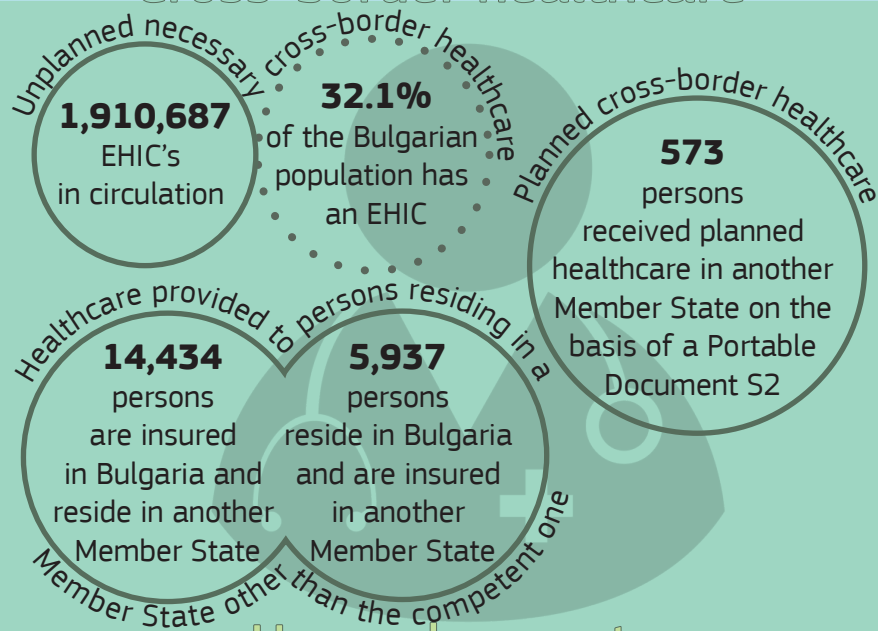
Unplanned necessary cross-border healthcare

1,910,687
EHIC's
in circulation

32.1%
of the Bulgarian population has an EHIC

Planned cross-border healthcare

573
persons received planned healthcare in another Member State on the basis of a Portable Document S2

Healthcare provided to persons residing in a Member State other than the competent one

14,434
persons are insured in Bulgaria and reside in another Member State

5,937
persons reside in Bulgaria and are insured in another Member State